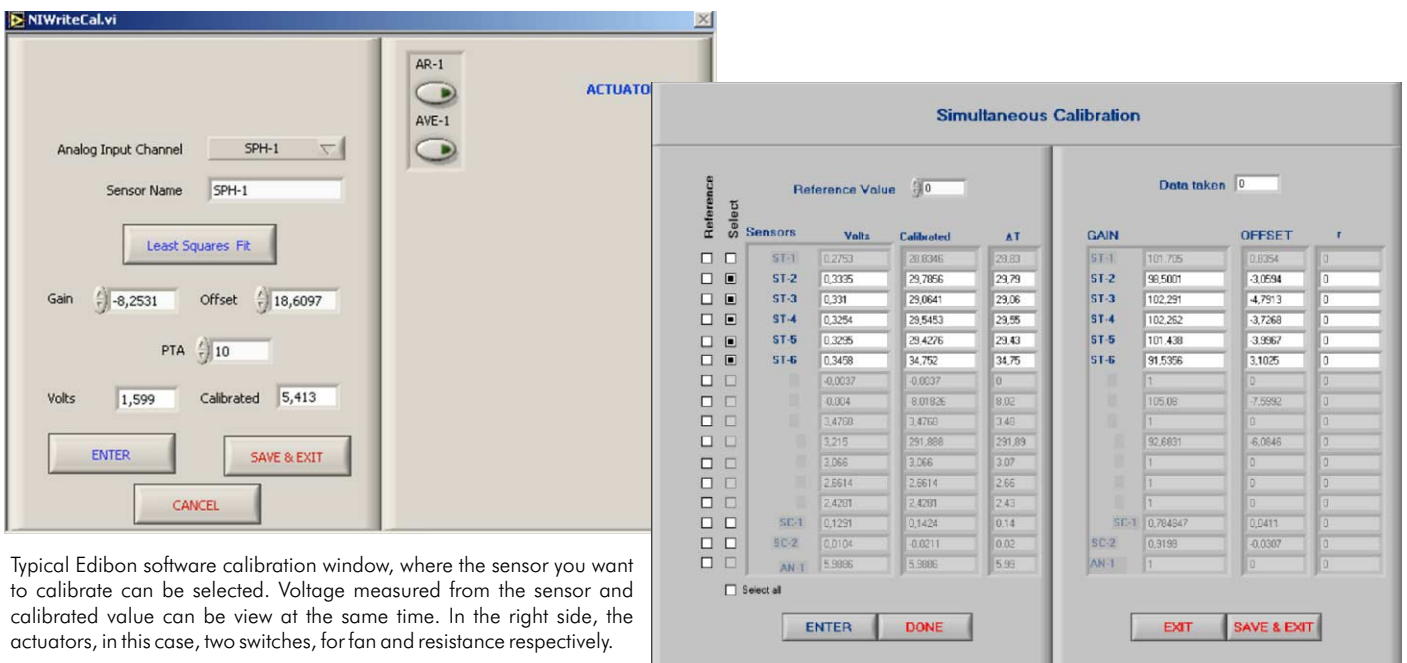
NIWriteCal.vi

AR-1

AVE-1

ACTUATO

Analog Input Channel SPH-1

Sensor Name SPH-1

Least Squares Fit

Gain -8,2531 Offset 18,6097

PTA 10

Volts 1,599 Calibrated 5,413

ENTER

SAVE & EXIT

CANCEL

Typical Edibon software calibration window, where the sensor you want to calibrate can be selected. Voltage measured from the sensor and calibrated value can be view at the same time. In the right side, the actuators, in this case, two switches, for fan and resistance respectively.

Simultaneous Calibration

Reference Value 0

Data taken 0

| Reference | Select | Sensors | Volts | Calibrated | ΔT |
|---|---|---|---|---|---|
| ☐ | ☐ | ST-1 | 0,2753 | 28,8346 | 28,83 |
| ☐ | ■ | ST-2 | 0,3335 | 29,7856 | 29,79 |
| ☐ | ■ | ST-3 | 0,331 | 29,0641 | 29,06 |
| ☐ | ■ | ST-4 | 0,3254 | 29,5453 | 29,55 |
| ☐ | ■ | ST-5 | 0,3295 | 29,4276 | 29,43 |
| ☐ | ■ | ST-6 | 0,3458 | 34,752 | 34,75 |
| ☐ | ☐ | | -0,0037 | -0,0037 | 0 |
| ☐ | ☐ | | -0,004 | 8,01826 | 8,02 |
| ☐ | ☐ | | 3,4768 | 3,4768 | 3,48 |
| ☐ | ☐ | | 3,215 | 291,888 | 291,89 |
| ☐ | ☐ | | 3,066 | 3,066 | 3,07 |
| ☐ | ☐ | | 2,6614 | 2,6614 | 2,66 |
| ☐ | ☐ | | 2,4281 | 2,4281 | 2,43 |
| ☐ | ☐ | SC-1 | 0,1291 | 0,1424 | 0,14 |
| ☐ | ☐ | SC-2 | 0,0104 | -0,0211 | 0,02 |
| ☐ | ☐ | AN-1 | 5,9886 | 5,9886 | 5,99 |

☐ Select all

| GAIN | | OFFSET | r |
|---|---|---|---|
| ST-1 | 101,705 | 0,8354 | 0 |
| ST-2 | 98,5001 | -3,0594 | 0 |
| ST-3 | 102,291 | -4,7913 | 0 |
| ST-4 | 102,262 | -3,7268 | 0 |
| ST-5 | 101,438 | -3,9967 | 0 |
| ST-6 | 91,5356 | 3,1025 | 0 |
| | 1 | 0 | 0 |
| | 105,08 | -7,5992 | 0 |
| | 1 | 0 | 0 |
| | 92,6831 | -6,0846 | 0 |
| | 1 | 0 | 0 |
| | 1 | 0 | 0 |
| | 1 | 0 | 0 |
| SC-1 | 0,784347 | 0,0411 | 0 |
| SC-2 | 0,9198 | -0,0307 | 0 |
| AN-1 | 1 | 0 | 0 |

ENTER DONE

EXIT SAVE & EXIT